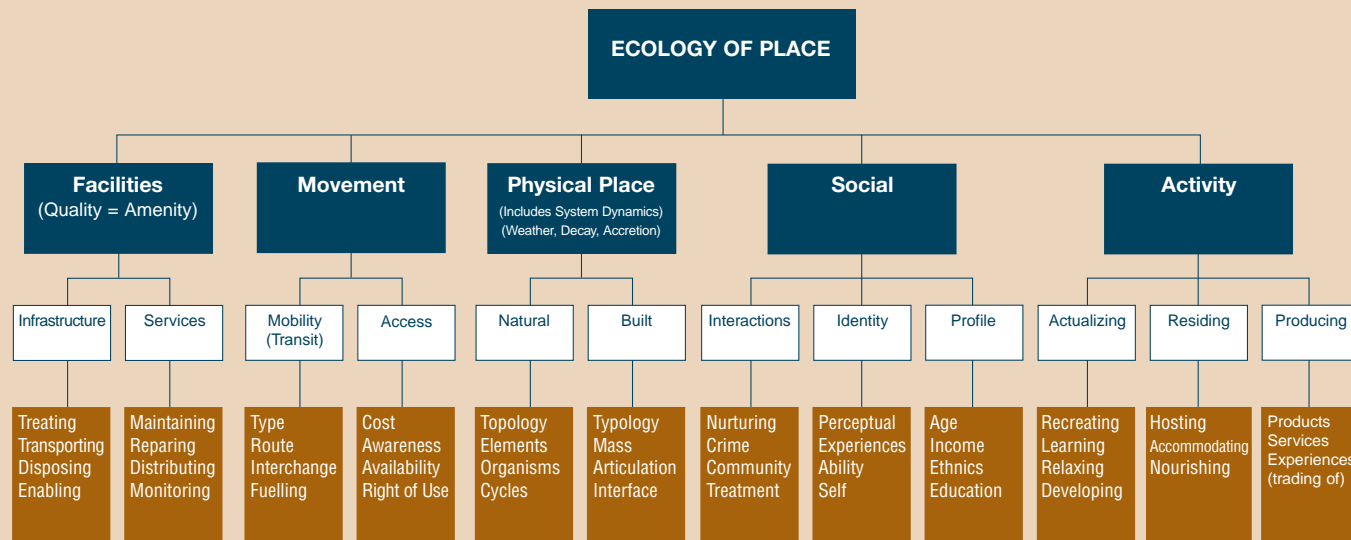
ECOLOGY OF PLACE

Facilities
(Quality = Amenity)

Infrastructure

Treating
Transporting
Disposing
Enabling

Services

Maintaining
Reparing
Distributing
Monitoring

Movement

Mobility
(Transit)

Type
Route
Interchange
Fuelling

Access

Cost
Awareness
Availability
Right of Use

Physical Place
(Includes System Dynamics)
(Weather, Decay, Accretion)

Natural

Topology
Elements
Organisms
Cycles

Built

Typology
Mass
Articulation
Interface

Social

Interactions

Nurturing
Crime
Community
Treatment

Identity

Perceptual
Experiences
Ability
Self

Profile

Age
Income
Ethnics
Education

Activity

Actualizing

Recreating
Learning
Relaxing
Developing

Residing

Hosting
Accommodating
Nourishing

Producing

Products
Services
Experiences
(trading of)